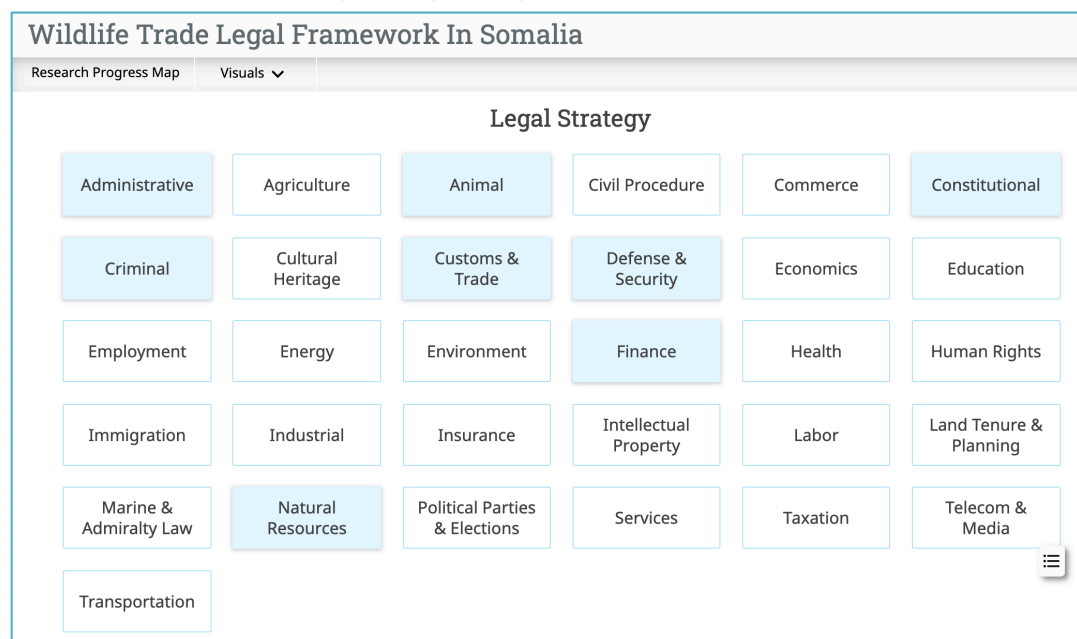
Wildlife Trade Legal Framework In Somalia

Research Progress Map
Visuals

Legal Strategy

| Administrative | Agriculture | Animal | Civil Procedure | Commerce | Constitutional |
|---|---|---|---|---|---|
| Criminal | Cultural Heritage | Customs & Trade | Defense & Security | Economics | Education |
| Employment | Energy | Environment | Finance | Health | Human Rights |
| Immigration | Industrial | Insurance | Intellectual Property | Labor | Land Tenure & Planning |
| Marine & Admiralty Law | Natural Resources | Political Parties & Elections | Services | Taxation | Telecom & Media |
| Transportation | | | | | |